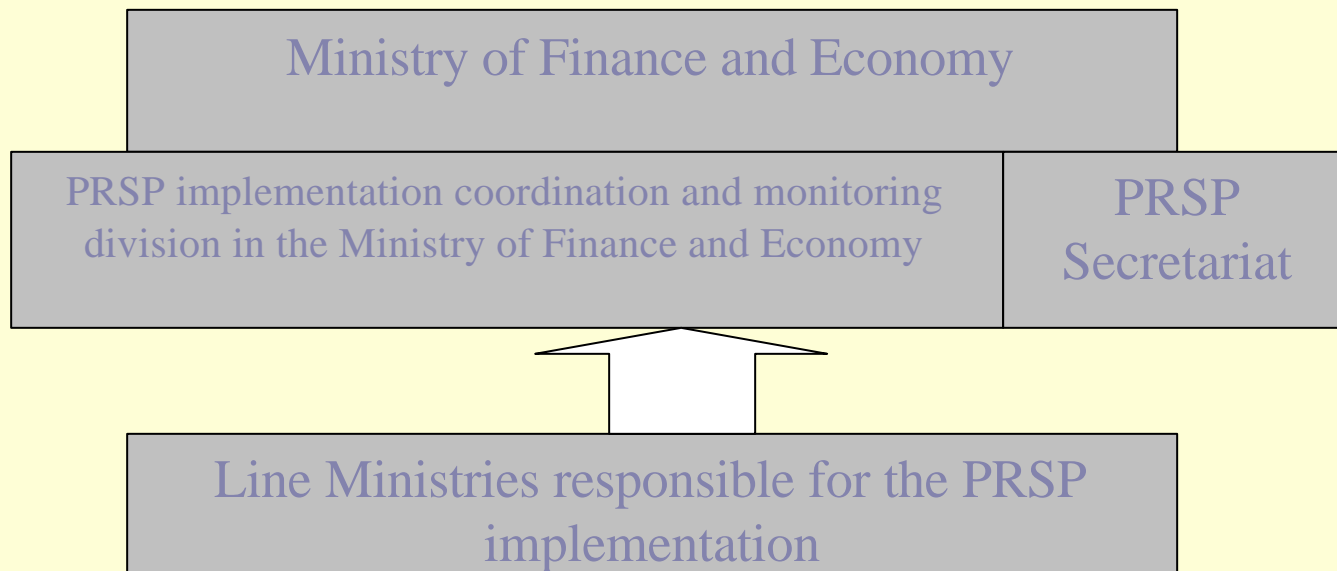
Ministry of Finance and Economy

PRSP implementation coordination and monitoring division in the Ministry of Finance and Economy

PRSP Secretariat

Line Ministries responsible for the PRSP implementation